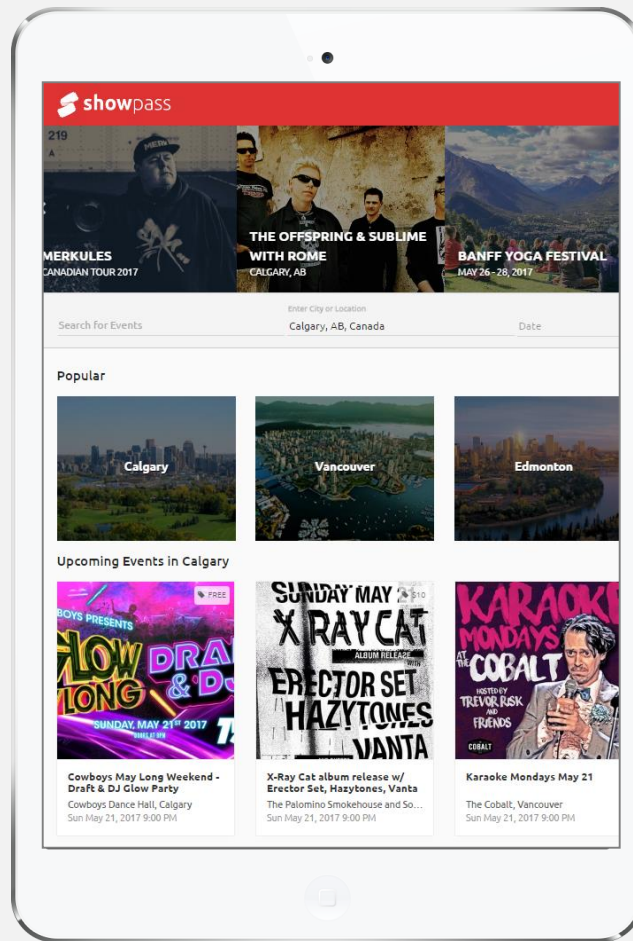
showpass

219

MERKULES
CANADIAN TOUR 2017

THE OFFSPRING & SUBLIME WITH ROME
CALGARY, AB

BANFF YOGA FESTIVAL
MAY 26 - 28, 2017

Search for Events

Enter City or Location
Calgary, AB, Canada

Date

Popular

Calgary

Vancouver

Edmonton

Upcoming Events in Calgary

FREE

BOYS PRESENTS
GLOW LONG
DRAFT & DJ
SUNDAY, MAY 21st 2017

Cowboys May Long Weekend - Draft & DJ Glow Party
Cowboys Dance Hall, Calgary
Sun May 21, 2017 9:00 PM

$10

SUNDAY MAY
X RAY CAT
ALBUM RELEASE
WITH
ERECTOR SET
HAZYTONES
VANTA

X-Ray Cat album release w/ Erector Set, Hazytones, Vanta
The Palomino Smokehouse and So...
Sun May 21, 2017 9:00 PM

KARAOKE
MONDAYS
AT THE
COBALT
HOSTED BY
TREVOR RUSK
AND
FRIENDS
COBALT

Karaoke Mondays May 21
The Cobalt, Vancouver
Sun May 21, 2017 9:00 PM